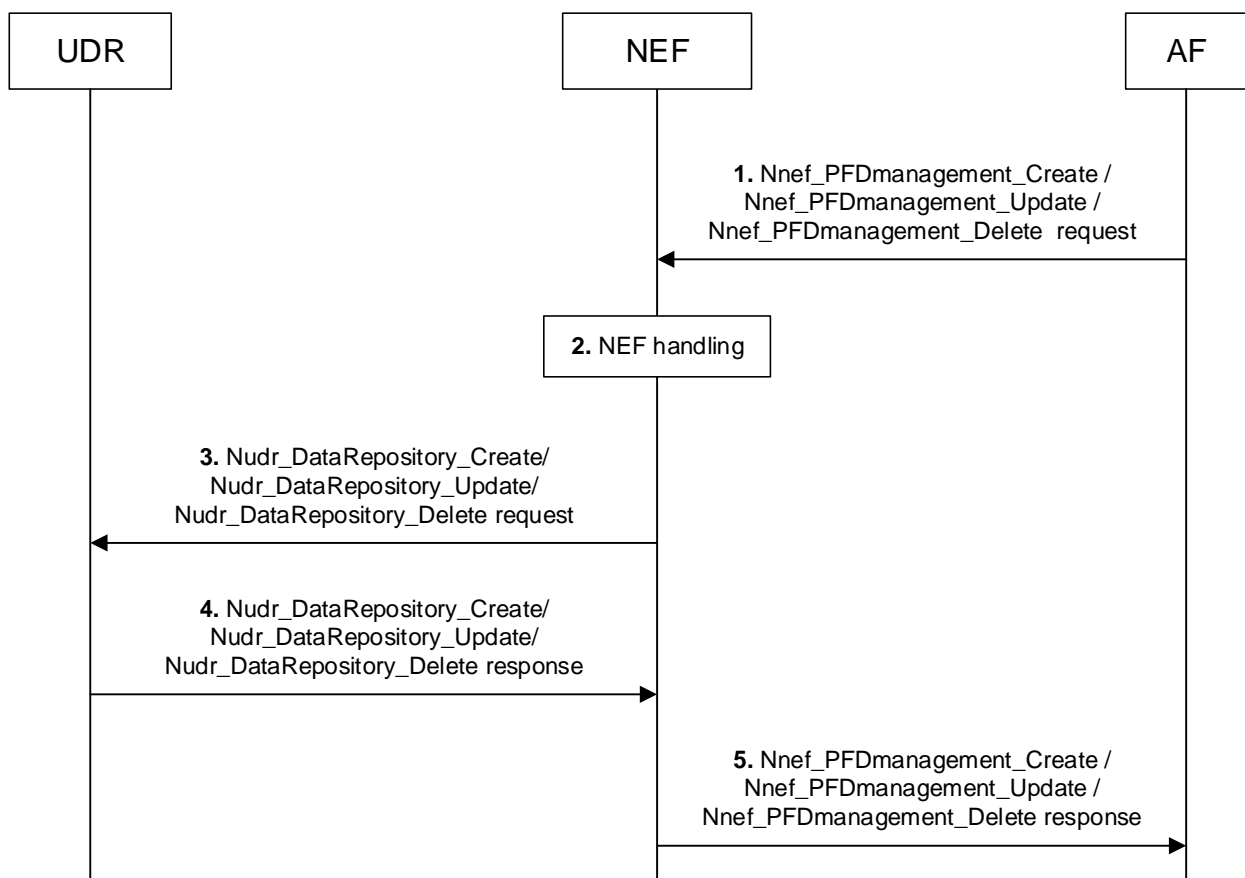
UDR

NEF

AF

1. Nnef_PFDmanagement_Create / Nnef_PFDmanagement_Update / Nnef_PFDmanagement_Delete request

2. NEF handling

3. Nudr_DataRepository_Create/ Nudr_DataRepository_Update/ Nudr_DataRepository_Delete request

4. Nudr_DataRepository_Create/ Nudr_DataRepository_Update/ Nudr_DataRepository_Delete response

5. Nnef_PFDmanagement_Create / Nnef_PFDmanagement_Update / Nnef_PFDmanagement_Delete response